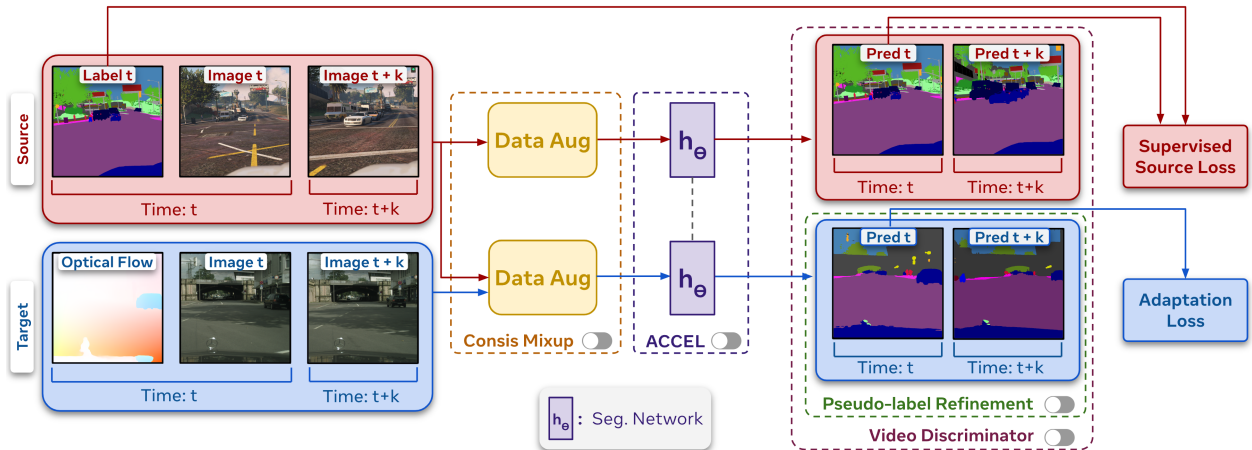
Source

Label t

Image t

Image t + k

Time: t

Time: t+k

Target

Optical Flow

Image t

Image t + k

Time: t

Time: t+k

Data Aug

Data Aug

Consis Mixup

$h_\theta$

$h_\theta$

ACCEL

Pred t

Pred t + k

Time: t

Time: t+k

Pred t

Pred t + k

Time: t

Time: t+k

Pseudo-label Refinement

Video Discriminator

Supervised Source Loss

Adaptation Loss

$h_\theta$ : Seg. Network